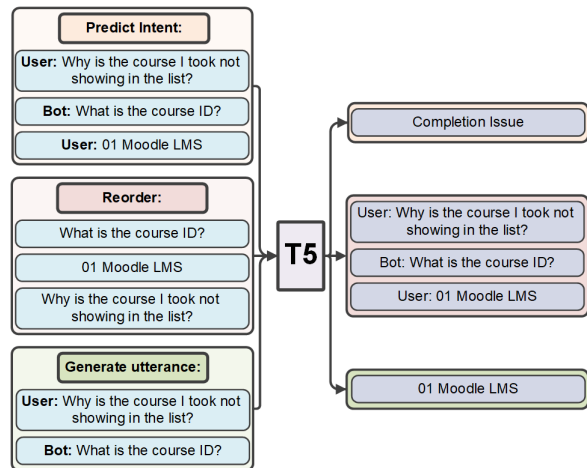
Predict Intent:

User: Why is the course I took not showing in the list?

Bot: What is the course ID?

User: 01 Moodle LMS

Reorder:

What is the course ID?

01 Moodle LMS

Why is the course I took not showing in the list?

Generate utterance:

User: Why is the course I took not showing in the list?

Bot: What is the course ID?

T5

Completion Issue

User: Why is the course I took not showing in the list?

Bot: What is the course ID?

User: 01 Moodle LMS

01 Moodle LMS